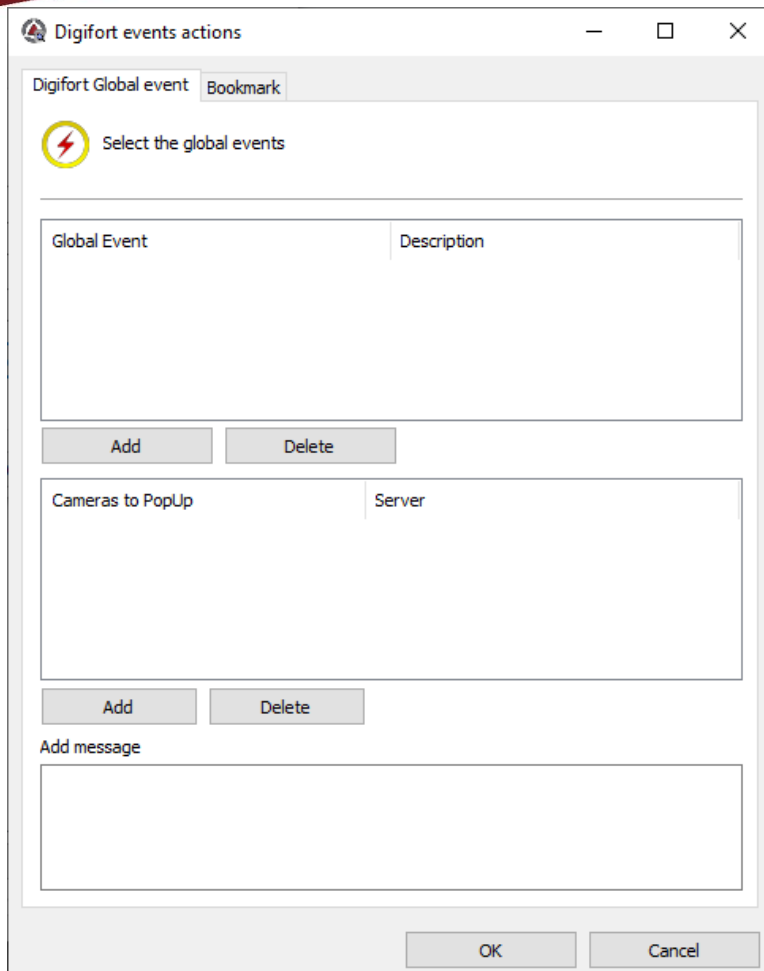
Digifort events actions

Digifort Global event | Bookmark

Select the global events

| Global Event | Description |
|---|---|

Add | Delete

| Cameras to PopUp | Server |
|---|---|

Add | Delete

Add message

OK | Cancel